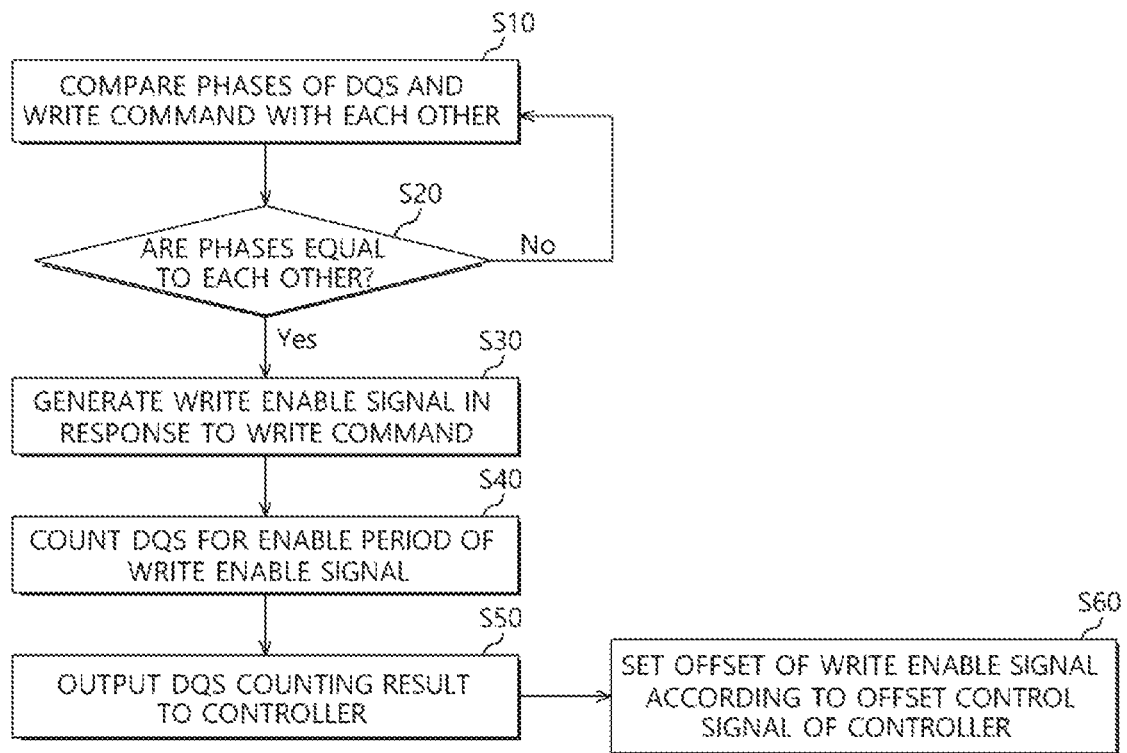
S10
COMPARE PHASES OF DQS AND WRITE COMMAND WITH EACH OTHER

S20
ARE PHASES EQUAL TO EACH OTHER?

No

Yes

S30
GENERATE WRITE ENABLE SIGNAL IN RESPONSE TO WRITE COMMAND

S40
COUNT DQS FOR ENABLE PERIOD OF WRITE ENABLE SIGNAL

S50
OUTPUT DQS COUNTING RESULT TO CONTROLLER

S60
SET OFFSET OF WRITE ENABLE SIGNAL ACCORDING TO OFFSET CONTROL SIGNAL OF CONTROLLER